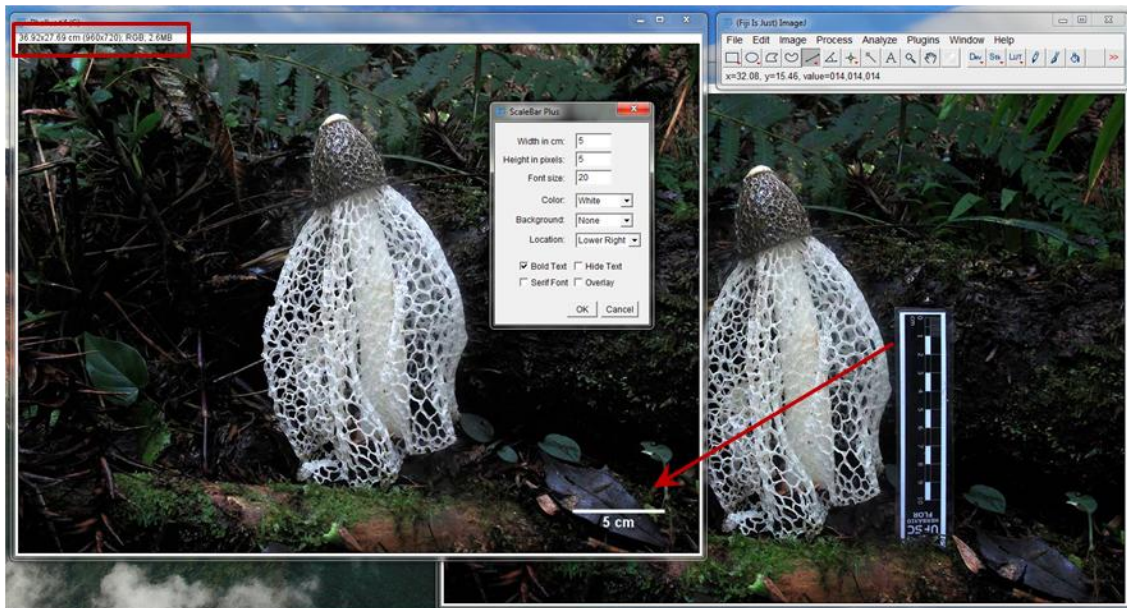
36.92x27.69 cm (960x720); RGB, 2.6MB

(Fiji Is Just) ImageJ

File Edit Image Process Analyze Plugins Window Help

Dev Stk LUT >>

x=32.08, y=15.46, value=014,014,014

ScaleBar Plus

Width in cm: 5

Height in pixels: 5

Font size: 20

Color: White

Background: None

Location: Lower Right

Bold Text Hide Text

Serif Font Overlay

OK Cancel

5 cm

UPSC HERBARIUM FLOR